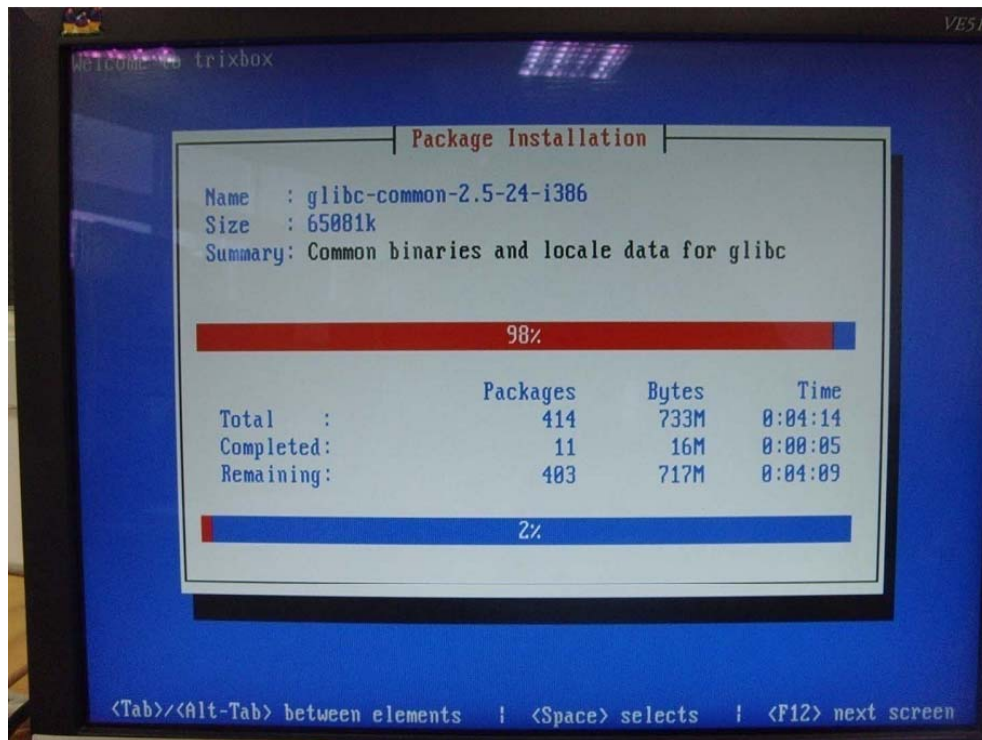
VE51

Welcome to trixbox

Package Installation

Name : glibc-common-2.5-24-i386
Size : 65081k
Summary: Common binaries and locale data for glibc

98%

| | Packages | Bytes | Time |
|---|---|---|---|
| Total : | 414 | 733M | 0:04:14 |
| Completed: | 11 | 16M | 0:00:05 |
| Remaining: | 403 | 717M | 0:04:09 |

2%

<Tab>/<Alt-Tab> between elements | <Space> selects | <F12> next screen